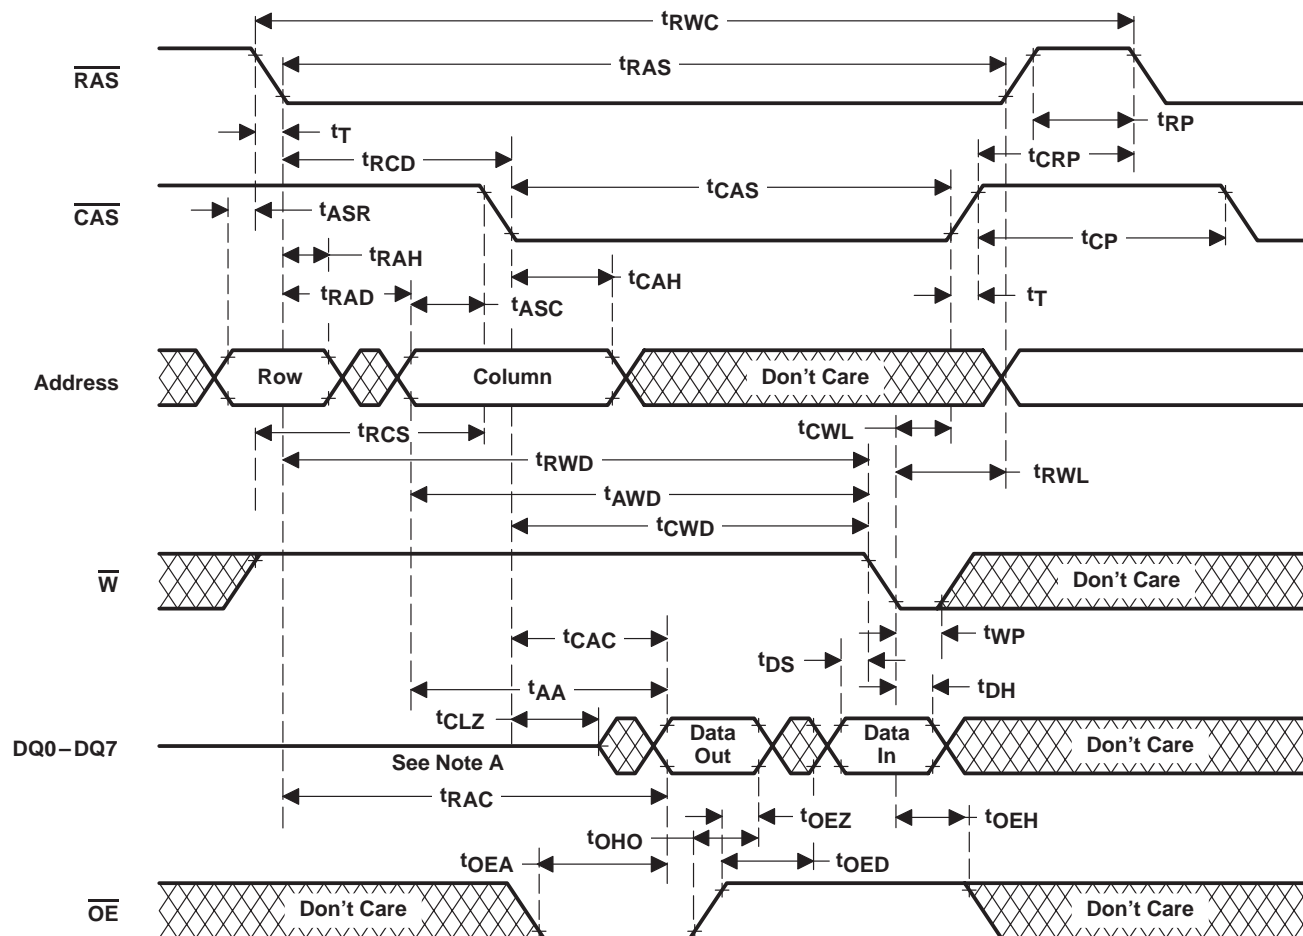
$t_{RWC}$

$\overline{RAS}$

$t_{RAS}$

$t_{RP}$

$t_T$

$t_{RCD}$

$t_{CRP}$

$\overline{CAS}$

$t_{CAS}$

$t_{ASR}$

$t_{CP}$

$t_{RAH}$

$t_{CAH}$

$t_{RAD}$

$t_{ASC}$

$t_T$

Address

Row

Column

Don't Care

$t_{RCS}$

$t_{CWL}$

$t_{RWD}$

$t_{RWL}$

$t_{AWD}$

$t_{CWD}$

$\overline{W}$

Don't Care

$t_{CAC}$

$t_{WP}$

$t_{DS}$

$t_{AA}$

$t_{DH}$

$t_{CLZ}$

DQ0 – DQ7

Data Out

Data In

Don't Care

See Note A

$t_{RAC}$

$t_{OEZ}$

$t_{OEH}$

$t_{OHO}$

$t_{OEA}$

$t_{OED}$

$\overline{OE}$

Don't Care

Don't Care